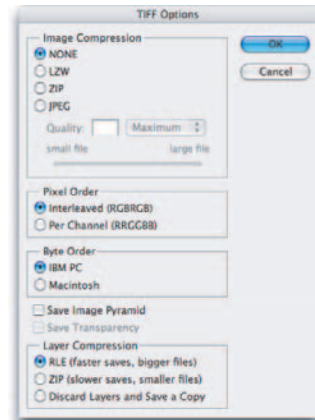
TIFF Options

Image Compression
NONE
LZW
ZIP
JPEG
Quality: Maximum
small file large file

OK
Cancel

Pixel Order
Interleaved (RGBRGB)
Per Channel (RRGGBB)

Byte Order
IBM PC
Macintosh

Save Image Pyramid
Save Transparency

Layer Compression
RLE (faster saves, bigger files)
ZIP (slower saves, smaller files)
Discard Layers and Save a Copy